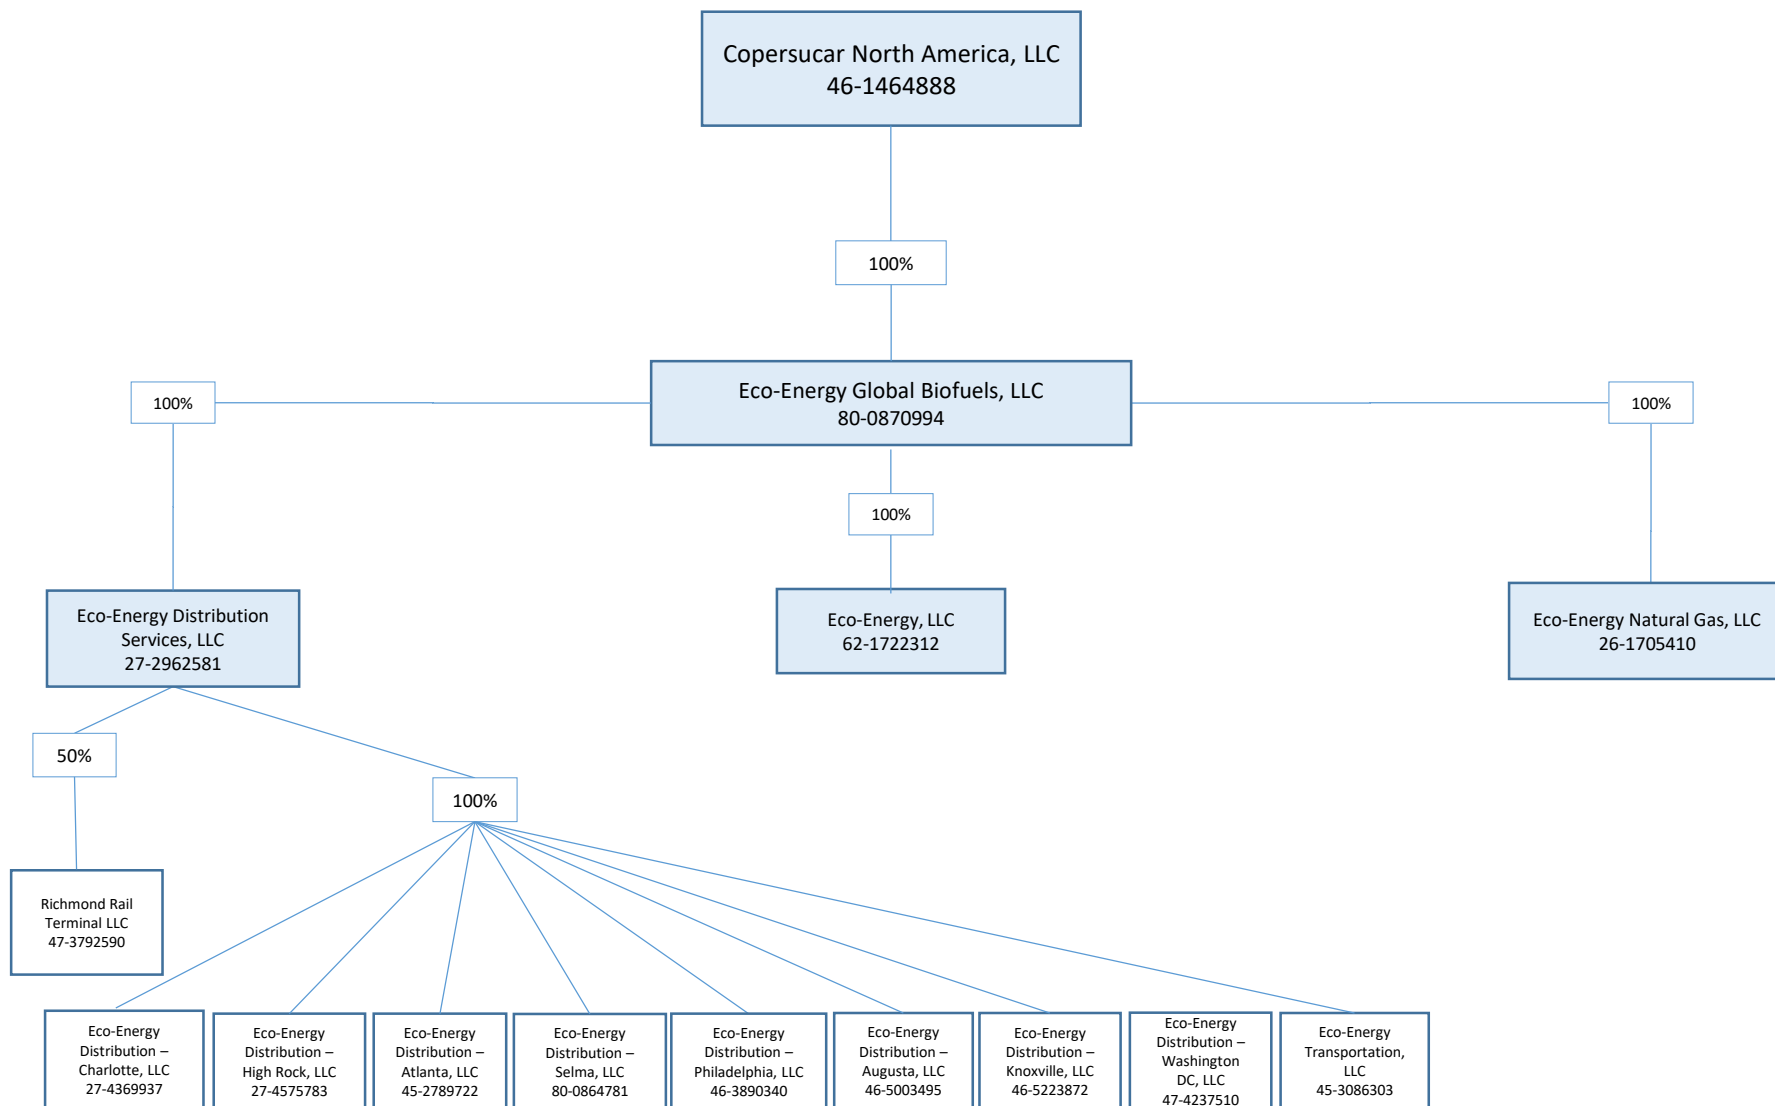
Copersucar North America, LLC
46-1464888

100%

Eco-Energy Global Biofuels, LLC
80-0870994

100%

100%

100%

Eco-Energy Distribution Services, LLC
27-2962581

Eco-Energy, LLC
62-1722312

Eco-Energy Natural Gas, LLC
26-1705410

50%

100%

Richmond Rail Terminal LLC
47-3792590

Eco-Energy Distribution – Charlotte, LLC
27-4369937

Eco-Energy Distribution – High Rock, LLC
27-4575783

Eco-Energy Distribution – Atlanta, LLC
45-2789722

Eco-Energy Distribution – Selma, LLC
80-0864781

Eco-Energy Distribution – Philadelphia, LLC
46-3890340

Eco-Energy Distribution – Augusta, LLC
46-5003495

Eco-Energy Distribution – Knoxville, LLC
46-5223872

Eco-Energy Distribution – Washington DC, LLC
47-4237510

Eco-Energy Transportation, LLC
45-3086303